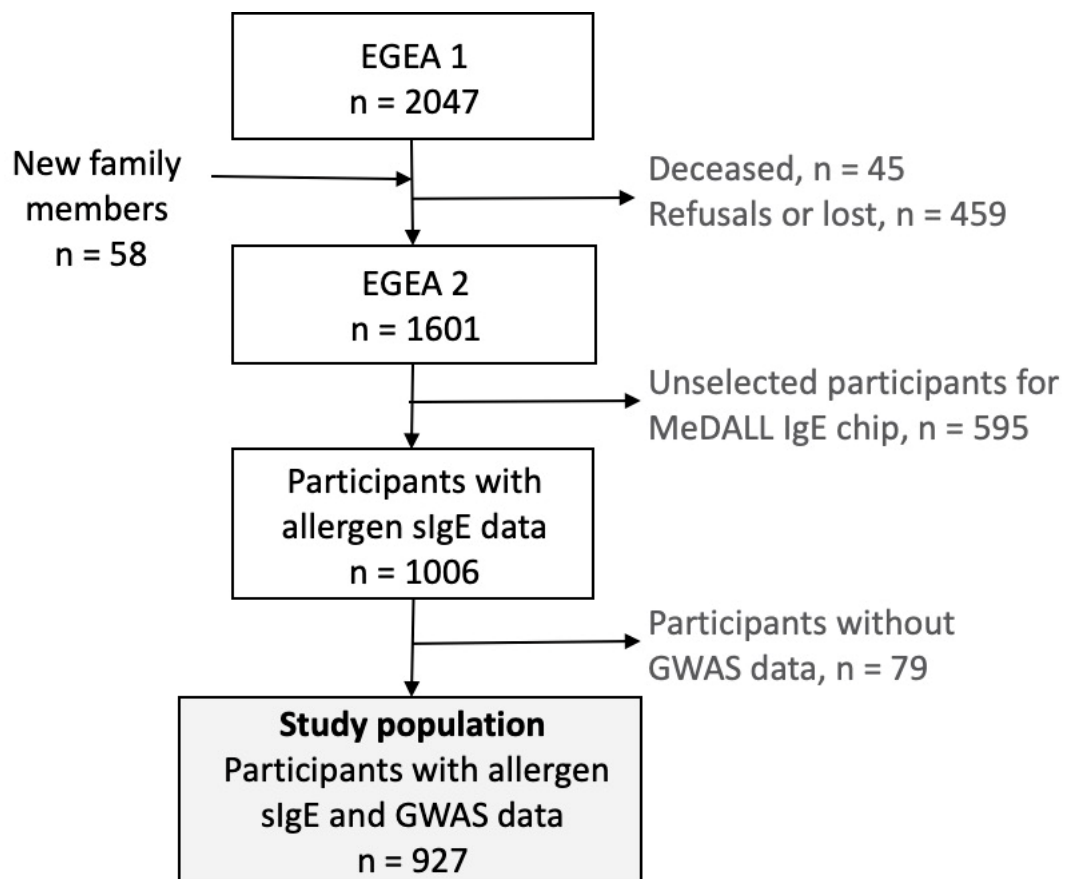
EGEA 1
n = 2047

New family members
n = 58

Deceased, n = 45
Refusals or lost, n = 459

EGEA 2
n = 1601

Unselected participants for MeDALL IgE chip, n = 595

Participants with allergen sIgE data
n = 1006

Participants without GWAS data, n = 79

**Study population**
Participants with allergen sIgE and GWAS data
n = 927